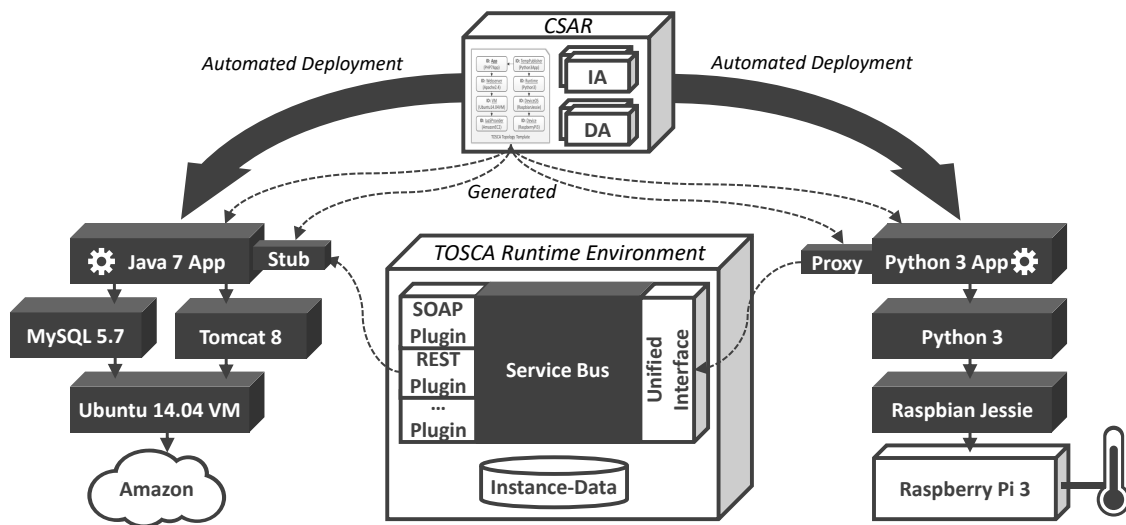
CSAR

IA

DA

Automated Deployment

Automated Deployment

Generated

Java 7 App

Stub

MySQL 5.7

Tomcat 8

Ubuntu 14.04 VM

Amazon

TOSCA Runtime Environment

SOAP Plugin

REST Plugin

... Plugin

Service Bus

Unified Interface

Instance-Data

Proxy

Python 3 App

Python 3

Raspbian Jessie

Raspberry Pi 3